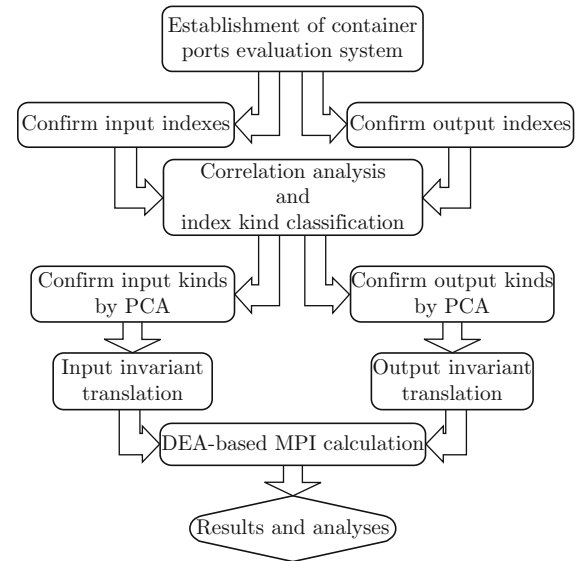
Establishment of container ports evaluation system

Confirm input indexes

Confirm output indexes

Correlation analysis and index kind classification

Confirm input kinds by PCA

Confirm output kinds by PCA

Input invariant translation

Output invariant translation

DEA-based MPI calculation

Results and analyses